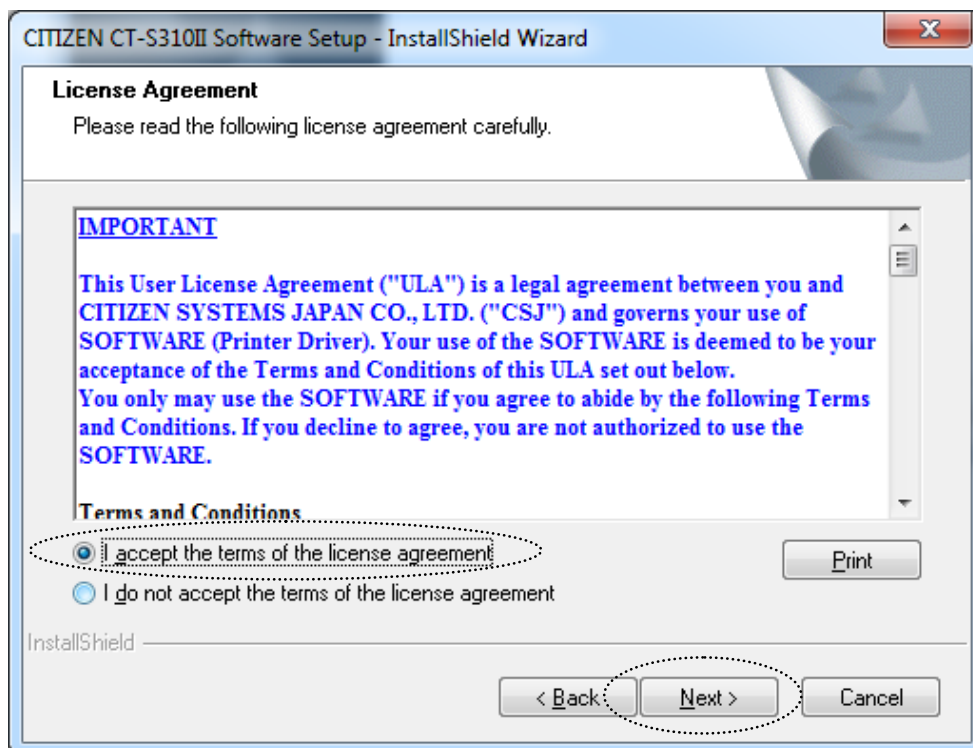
CITIZEN CT-S310II Software Setup - InstallShield Wizard

License Agreement
Please read the following license agreement carefully.

IMPORTANT

This User License Agreement ("ULA") is a legal agreement between you and CITIZEN SYSTEMS JAPAN CO., LTD. ("CSJ") and governs your use of SOFTWARE (Printer Driver). Your use of the SOFTWARE is deemed to be your acceptance of the Terms and Conditions of this ULA set out below.
You only may use the SOFTWARE if you agree to abide by the following Terms and Conditions. If you decline to agree, you are not authorized to use the SOFTWARE.

Terms and Conditions

I accept the terms of the license agreement

I do not accept the terms of the license agreement

Print

InstallShield

< Back

Next >

Cancel